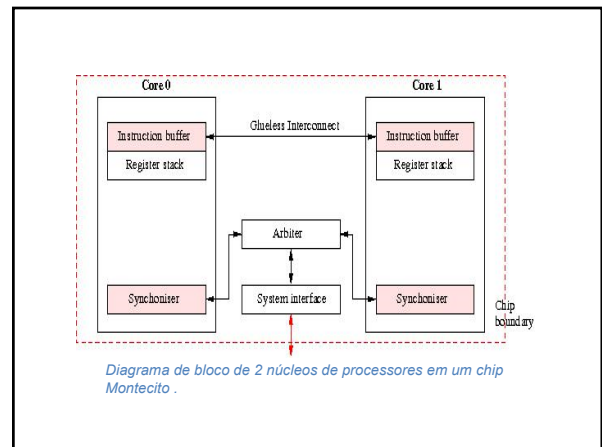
Core 0

Core 1

Instruction buffer

Glueless Interconnect

Instruction buffer

Register stack

Register stack

Arbiter

Synchoniser

System interface

Synchoniser

Chip boundary

Diagrama de bloco de 2 núcleos de processores em um chip Montecito .